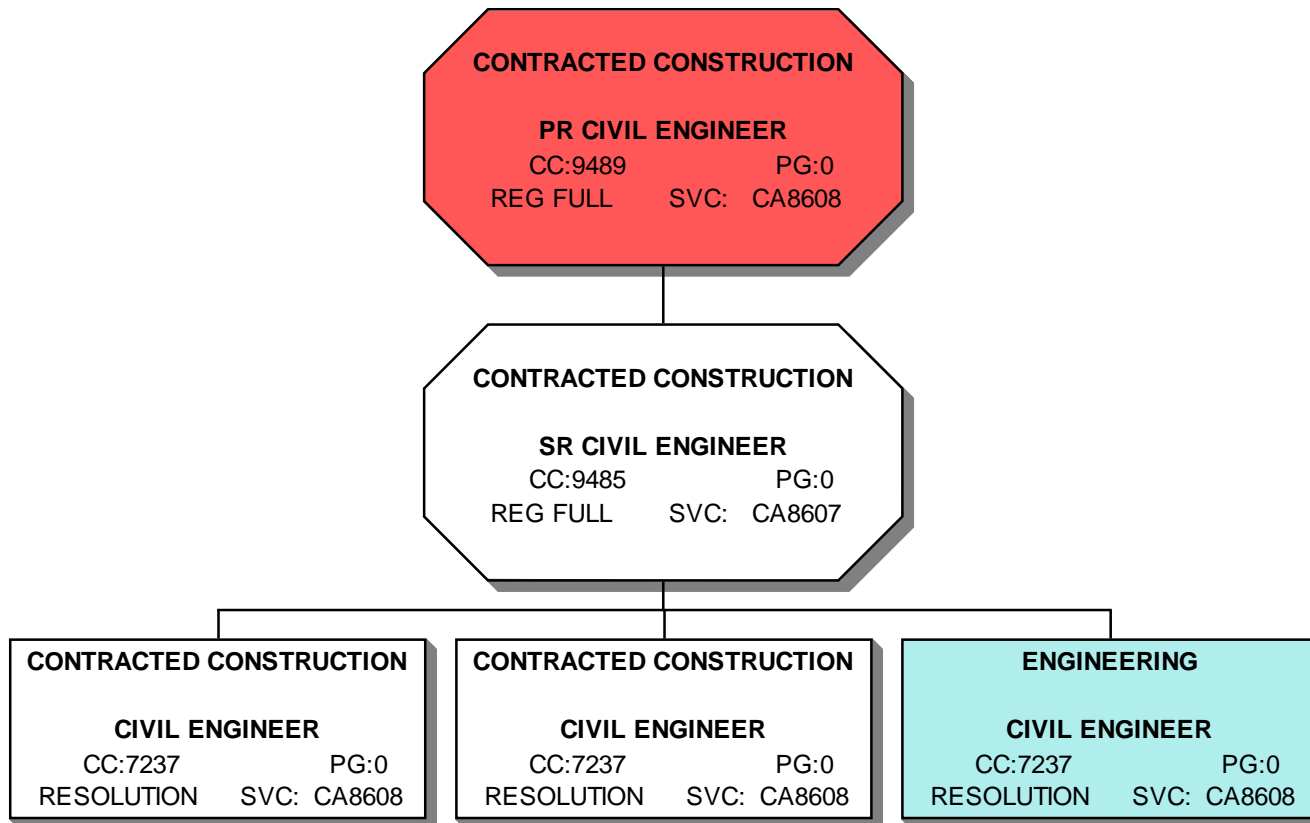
CONTRACTED CONSTRUCTION

PR CIVIL ENGINEER
CC:9489 PG:0
REG FULL SVC: CA8608

CONTRACTED CONSTRUCTION

SR CIVIL ENGINEER
CC:9485 PG:0
REG FULL SVC: CA8607

CONTRACTED CONSTRUCTION

CIVIL ENGINEER
CC:7237 PG:0
RESOLUTION SVC: CA8608

CONTRACTED CONSTRUCTION

CIVIL ENGINEER
CC:7237 PG:0
RESOLUTION SVC: CA8608

ENGINEERING

CIVIL ENGINEER
CC:7237 PG:0
RESOLUTION SVC: CA8608